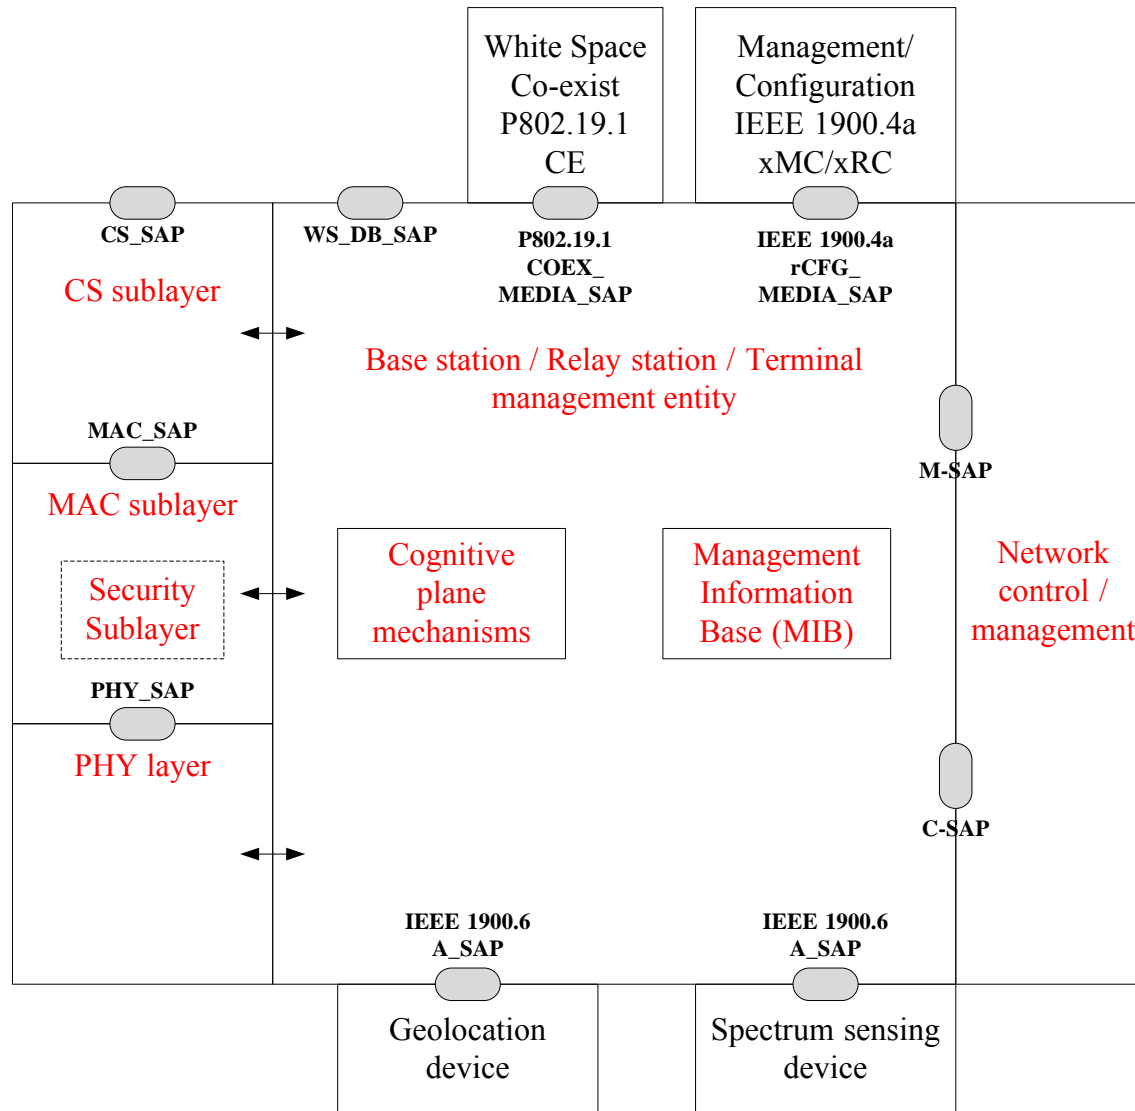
White Space Co-exist P802.19.1 CE

Management/ Configuration IEEE 1900.4a xMC/xRC

CS_SAP

WS_DB_SAP

P802.19.1 COEX_ MEDIA_SAP

IEEE 1900.4a rCFG_ MEDIA_SAP

CS sublayer

Base station / Relay station / Terminal management entity

MAC_SAP

M-SAP

MAC sublayer

Security Sublayer

Cognitive plane mechanisms

Management Information Base (MIB)

Network control / management

PHY_SAP

PHY layer

C-SAP

IEEE 1900.6 A_SAP

IEEE 1900.6 A_SAP

Geolocation device

Spectrum sensing device